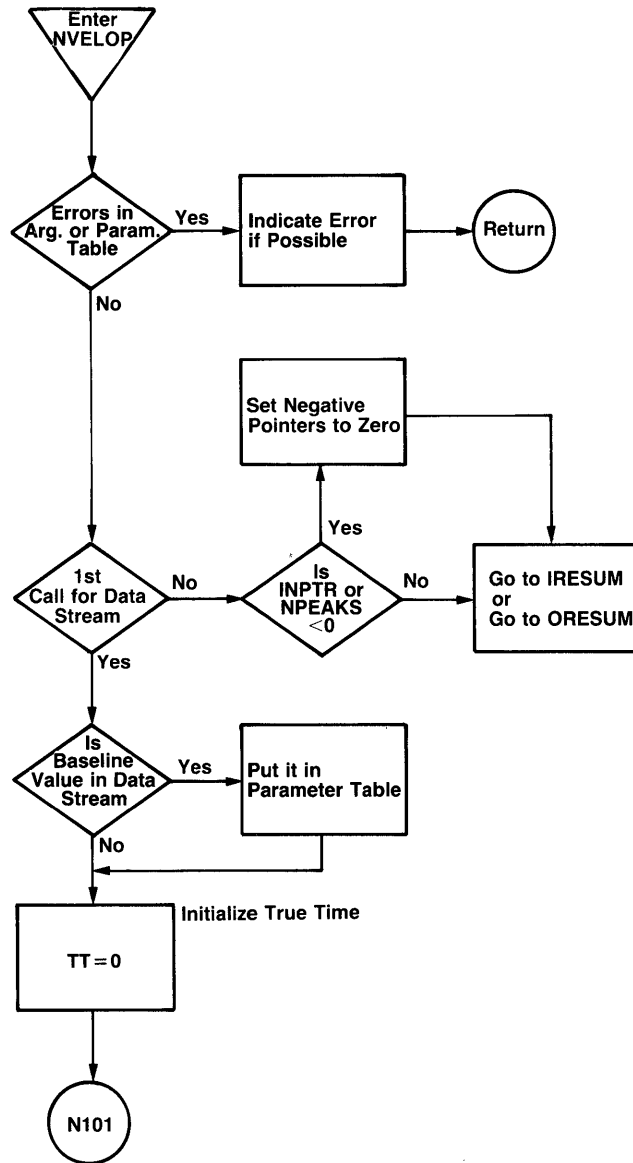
Enter NVELOP

Errors in Arg. or Param. Table

Yes

Indicate Error if Possible

Return

No

Set Negative Pointers to Zero

Yes

1st Call for Data Stream

No

Is INPTR or NPEAKS $<0$

No

Go to IRESUM or Go to ORESUM

Yes

Is Baseline Value in Data Stream

Yes

Put it in Parameter Table

No

Initialize True Time

$TT=0$

N101